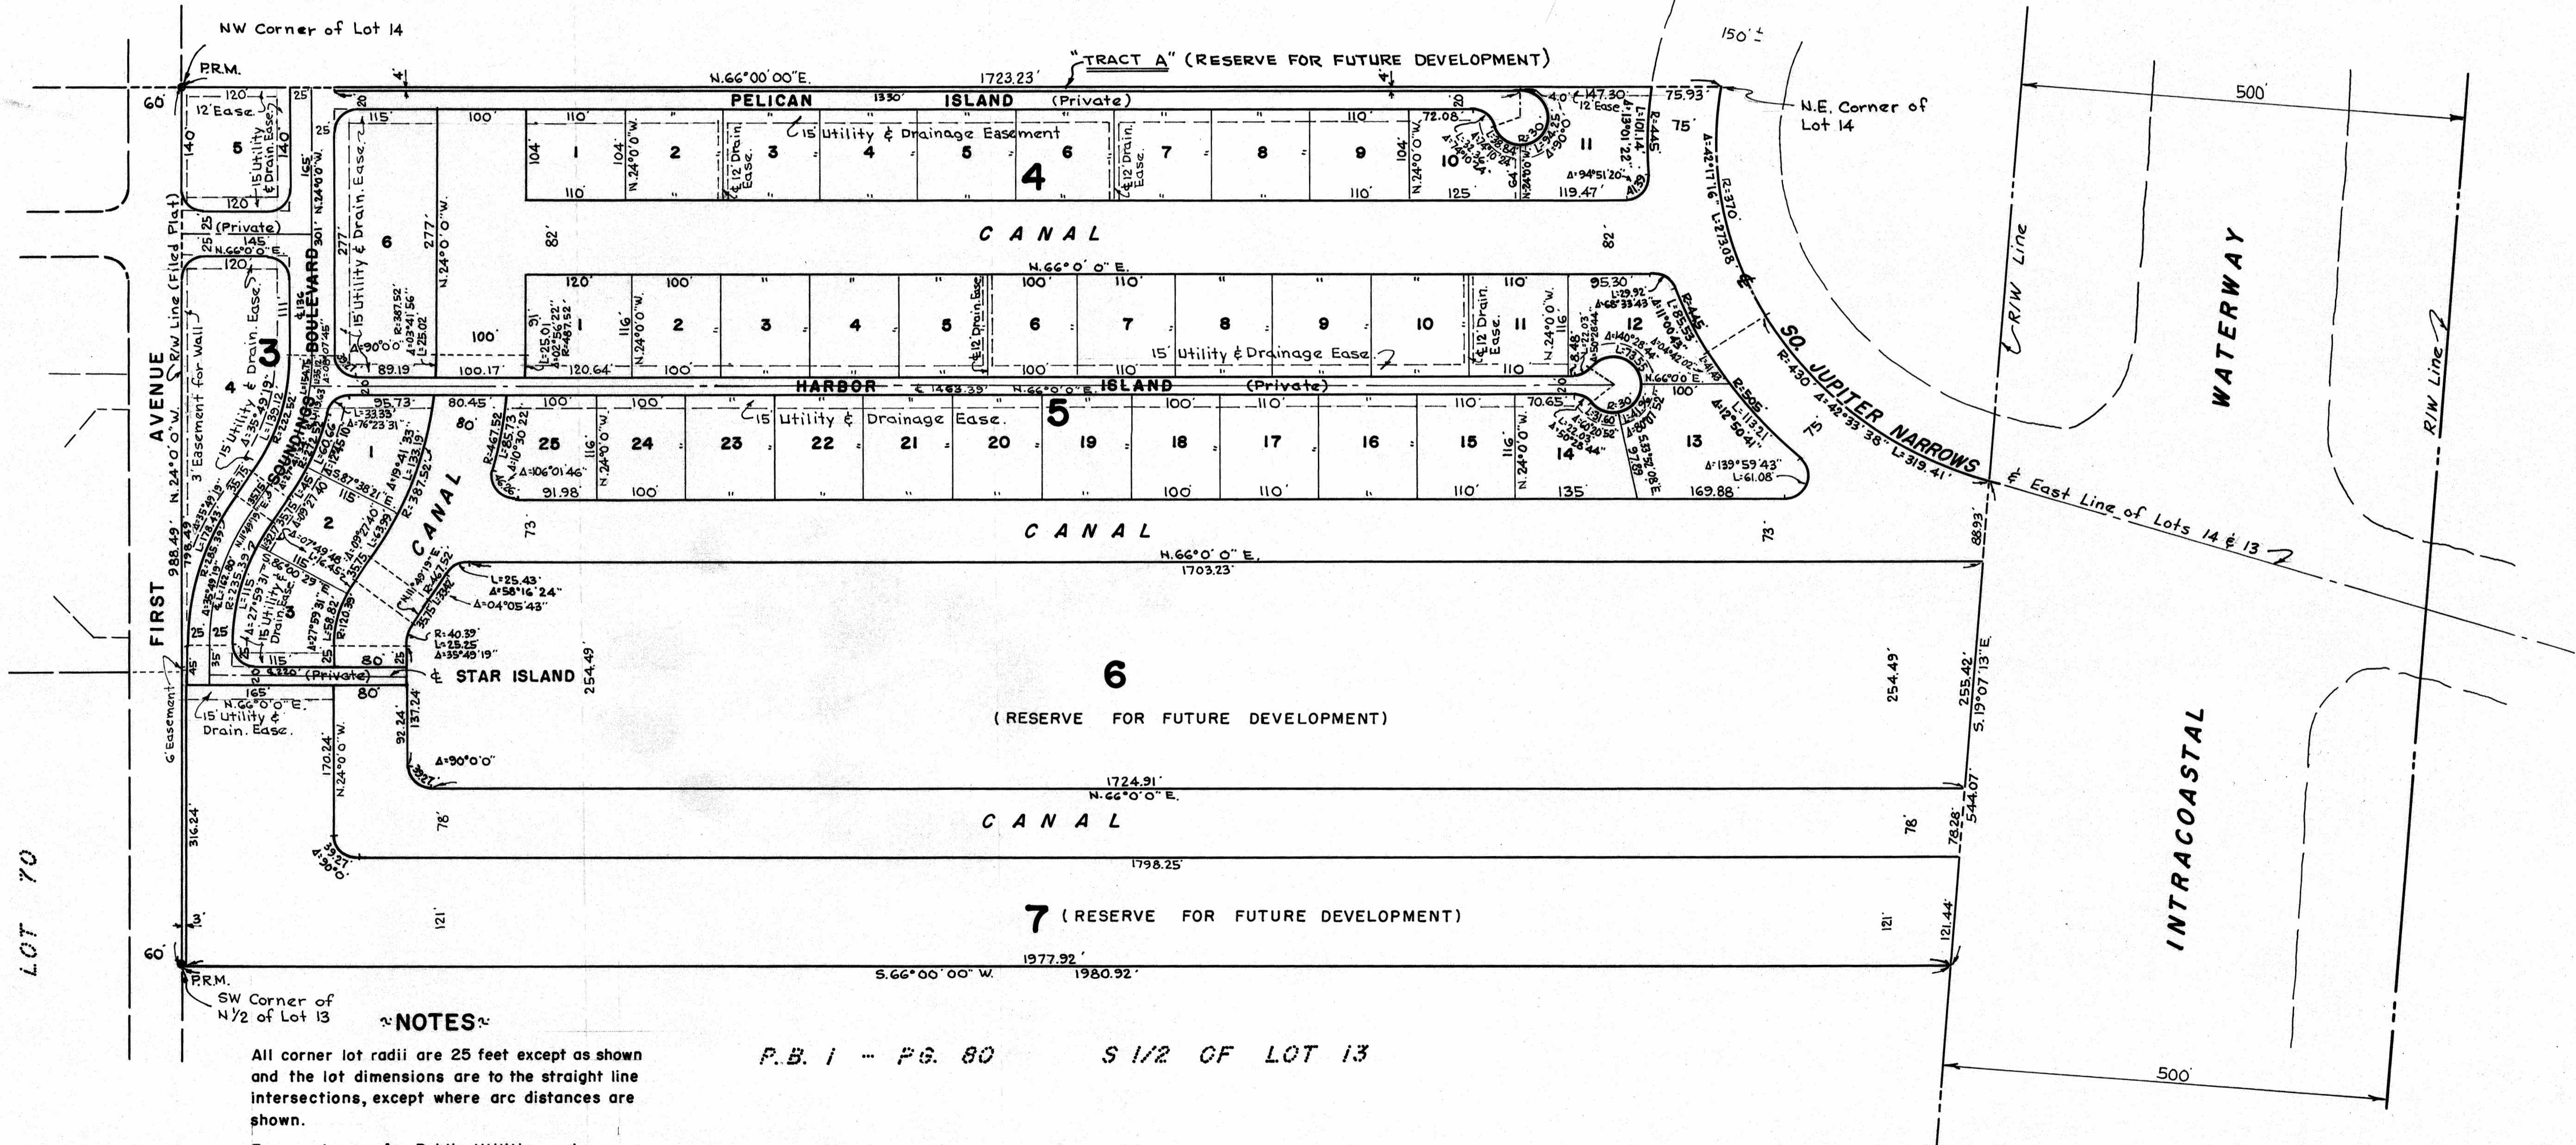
NW Corner of Lot 14

P.R.M.

"TRACT A" (RESERVE FOR FUTURE DEVELOPMENT)

N.66°00'00"E. 1723.23'

150'±

PELICAN 1330' ISLAND (Private)

N.E. Corner of Lot 14

500'

60' 120' 12' Ease. 25 25 20 115' 100' 110' 147.30' 75.93'

5 140 140 15 Utility & Drain. Ease.

15 Utility & Drainage Easement

1 2 3 4 5 4 6 7 8 9 10 11

12' Drain. Ease.

CANAL

N.66°0'0"E.

(Private) 145 N.66°0'0"E. 120'

6 277' N.24°0'0"W.

15' Utility & Drain. Ease.

BOULEVARD

3

4

AVENUE

FIRST

R/W Line (Filed Plat)

3' Easement for Wall

1 2 3 4 5 6 7 8 9 10 11 12

15' Utility & Drainage Ease.

HARBOR ℄ 1463.35' N.66°0'0"E. ISLAND (Private)

15' Utility & Drainage Ease.

5

25 24 23 22 21 20 19 18 17 16 15 14 13

SOUNDINGS

SO. JUPITER NARROWS

R=430' Δ=42°33'38" L=319.41'

East Line of Lots 14 & 13

R/W Line

WATERWAY

CANAL

N.66°0'0"E. 1703.23'

CANAL

1

2

3

L=25.43' Δ=58°16'24" Δ=04°05'43"

R=40.39' L=25.25' Δ=35°49'19"

℄ STAR ISLAND

(Private)

165' N.66°0'0"E.

15' Utility & Drain. Ease.

6' Easement

6

(RESERVE FOR FUTURE DEVELOPMENT)

254.49' 254.49' 255.42' S.19°07'13"E.

Δ=90°0'0"

1724.91' N.66°0'0"E.

CANAL

544.07'

INTRACOASTAL

1798.25'

7 (RESERVE FOR FUTURE DEVELOPMENT)

LOT 70

60'

1977.92'

S.66°00'00"W. 1980.92'

P.R.M.

SW Corner of N 1/2 of Lot 13

~NOTES~

All corner lot radii are 25 feet except as shown and the lot dimensions are to the straight line intersections, except where arc distances are shown.

P.B. 1 - PG. 80 S 1/2 OF LOT 13

500'